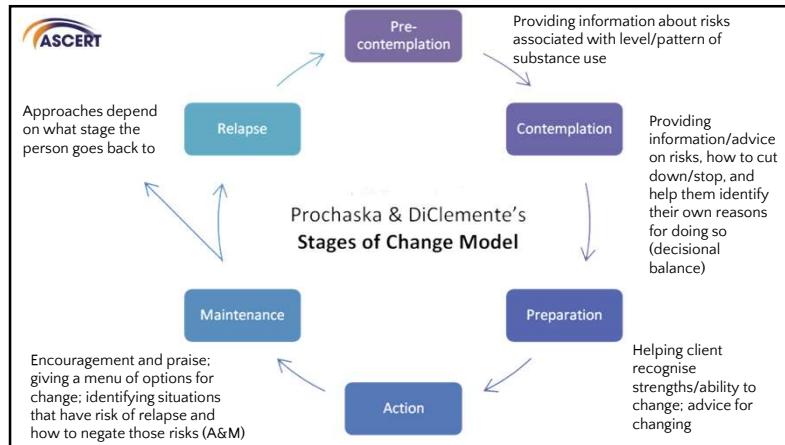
ASCERT

Pre-contemplation

Providing information about risks associated with level/pattern of substance use

Approaches depend on what stage the person goes back to

Relapse

Contemplation

Providing information/advice on risks, how to cut down/stop, and help them identify their own reasons for doing so (decisional balance)

Prochaska & DiClemente's
**Stages of Change Model**

Maintenance

Preparation

Encouragement and praise; giving a menu of options for change; identifying situations that have risk of relapse and how to negate those risks (A&M)

Action

Helping client recognise strengths/ability to change; advice for changing